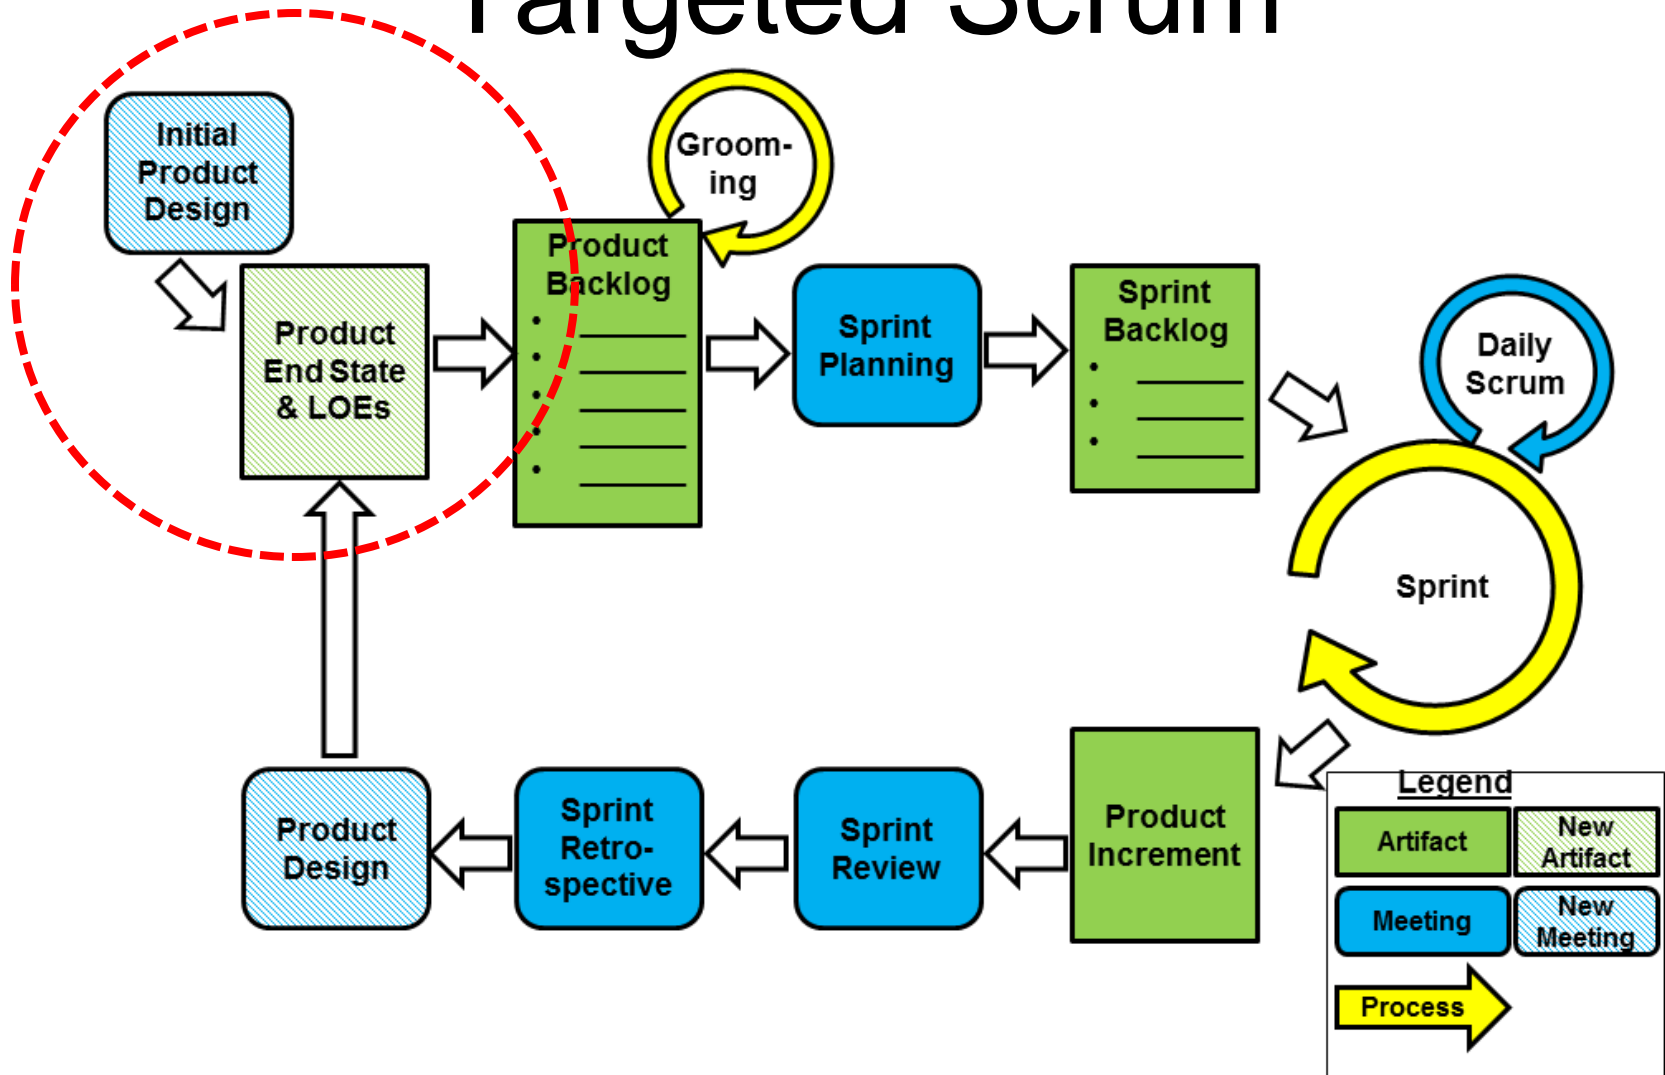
Targeted Scrum

Initial Product Design

Product End State & LOEs

Product Backlog

Grooming

Sprint Planning

Sprint Backlog

Daily Scrum

Sprint

Product Increment

Sprint Review

Sprint Retrospective

Product Design

Legend

| Artifact | New Artifact |
|---|---|
| Meeting | New Meeting |

Process